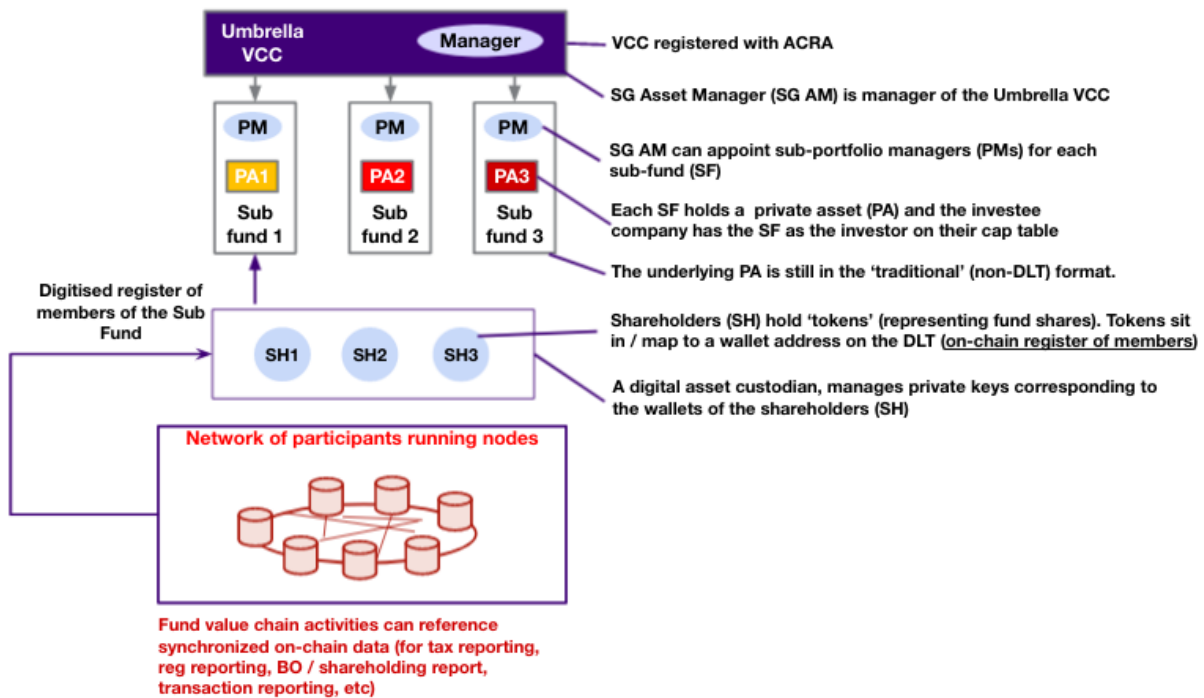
Umbrella VCC

Manager

VCC registered with ACRA

SG Asset Manager (SG AM) is manager of the Umbrella VCC

PM

PA1

Sub fund 1

PM

PA2

Sub fund 2

PM

PA3

Sub fund 3

SG AM can appoint sub-portfolio managers (PMs) for each sub-fund (SF)

Each SF holds a private asset (PA) and the investee company has the SF as the investor on their cap table

The underlying PA is still in the 'traditional' (non-DLT) format.

Digitised register of members of the Sub Fund

SH1

SH2

SH3

Shareholders (SH) hold 'tokens' (representing fund shares). Tokens sit in / map to a wallet address on the DLT (on-chain register of members)

A digital asset custodian, manages private keys corresponding to the wallets of the shareholders (SH)

Network of participants running nodes

Fund value chain activities can reference synchronized on-chain data (for tax reporting, reg reporting, BO / shareholding report, transaction reporting, etc)